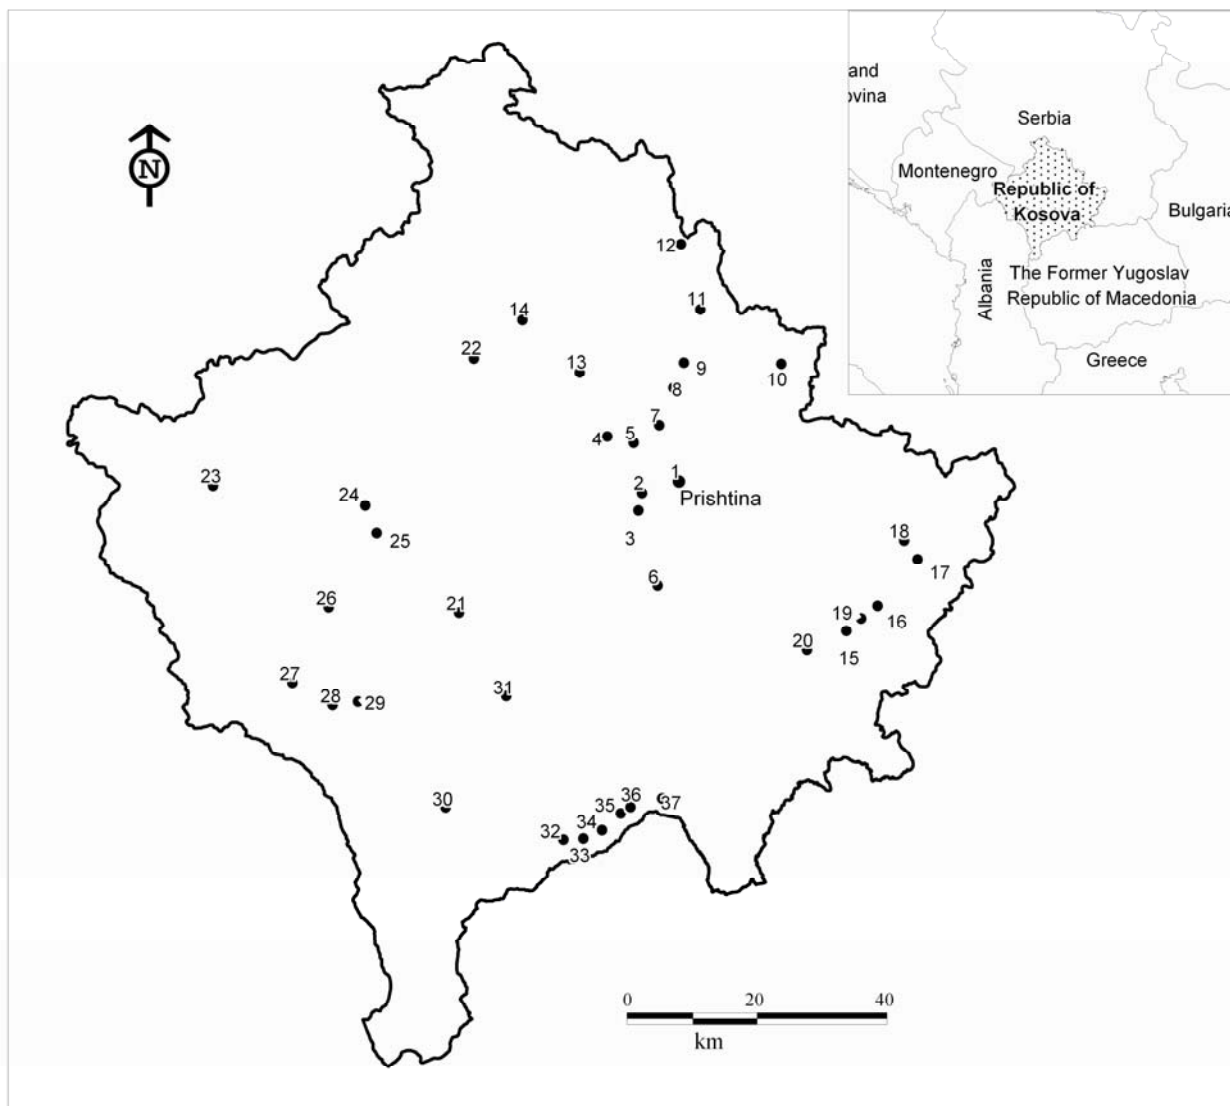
N

and
ovina

Serbia

Montenegro

Republic of Kosova

Bulgaria

Albania

The Former Yugoslav Republic of Macedonia

Greece

12
11
14
22
13
9
10
8
7
4
5
1
Prishtina
2
3
23
24
25
18
17
6
26
21
19
16
20
15
27
28
29
31
30
36
37
35
34
32
33

0
20
40
km